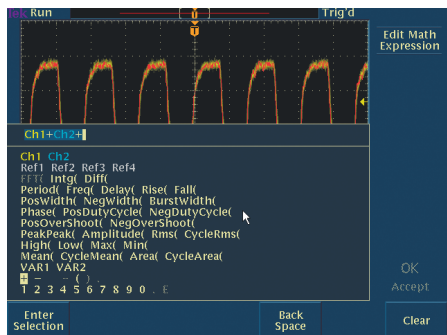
Tek Run
Trig'd
T
Edit Math Expression
Ch1+Ch2+
Ch1 Ch2
Ref1 Ref2 Ref3 Ref4
FFT( Intg( Diff(
Period( Freq( Delay( Rise( Fall(
PosWidth( NegWidth( BurstWidth(
Phase( PosDutyCycle( NegDutyCycle(
PosOverShoot( NegOverShoot(
PeakPeak( Amplitude( Rms( CycleRms(
High( Low( Max( Min(
Mean( CycleMean( Area( CycleArea(
VAR1 VAR2
+ - ( )
1 2 3 4 5 6 7 8 9 0 . E
OK Accept
Enter Selection
Back Space
Clear